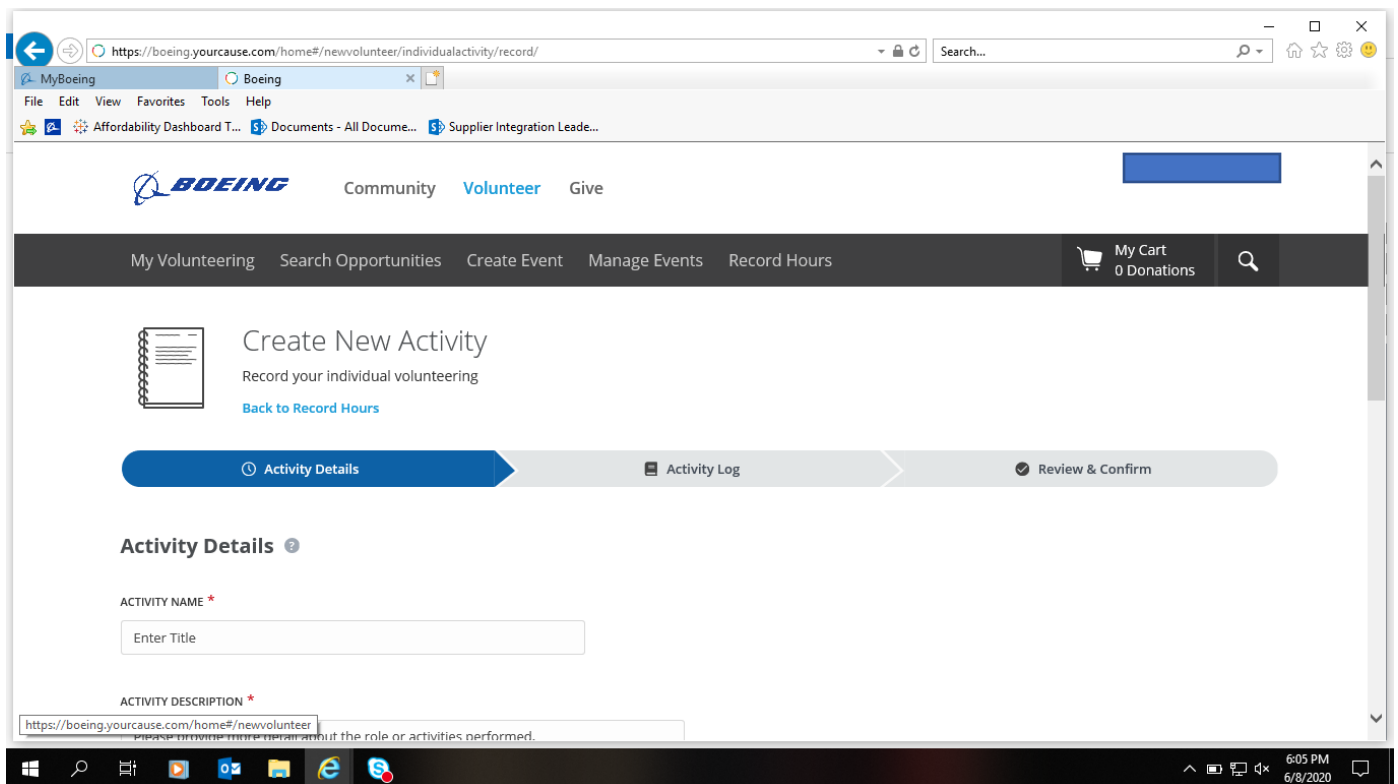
https://boeing.yourcause.com/home#/newvolunteer/individualactivity/record/

Search...

MyBoeing

Boeing

File Edit View Favorites Tools Help

Affordability Dashboard T... Documents - All Docume... Supplier Integration Leade...

BOEING

Community Volunteer Give

My Volunteering Search Opportunities Create Event Manage Events Record Hours

My Cart
0 Donations

Create New Activity

Record your individual volunteering

Back to Record Hours

Activity Details

Activity Log

Review & Confirm

Activity Details

ACTIVITY NAME *

Enter Title

ACTIVITY DESCRIPTION *

https://boeing.yourcause.com/home#/newvolunteer

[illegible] provide more detail about the role or activities performed.

6:05 PM
6/8/2020